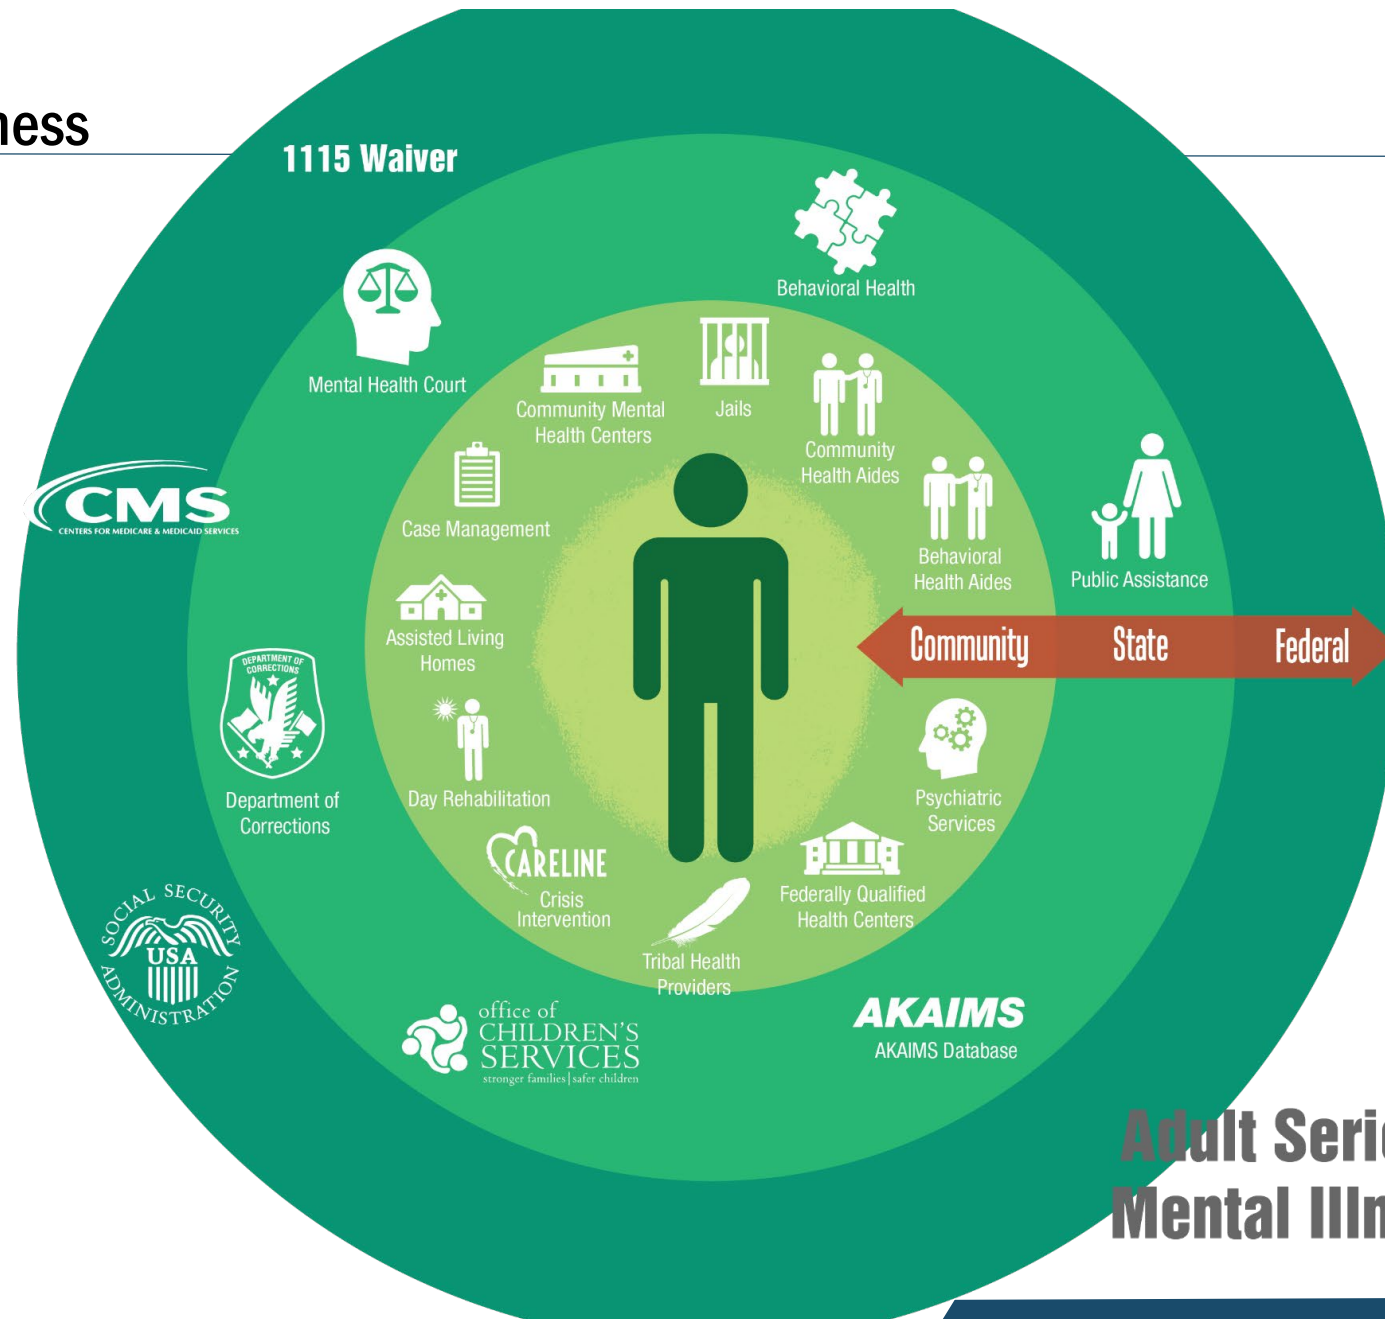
ness

1115 Waiver

Behavioral Health

Mental Health Court

Community Mental Health Centers

Jails

Community Health Aides

CMS
CENTERS FOR MEDICARE & MEDICAID SERVICES

Case Management

Behavioral Health Aides

Public Assistance

Assisted Living Homes

Community

State

Federal

DEPARTMENT OF CORRECTIONS

Department of Corrections

Day Rehabilitation

Psychiatric Services

CARELINE
Crisis Intervention

Federally Qualified Health Centers

SOCIAL SECURITY ADMINISTRATION
USA

Tribal Health Providers

AKAIMS
AKAIMS Database

office of
CHILDREN'S
SERVICES
stronger families | safer children

Adult Seri
Mental Illn